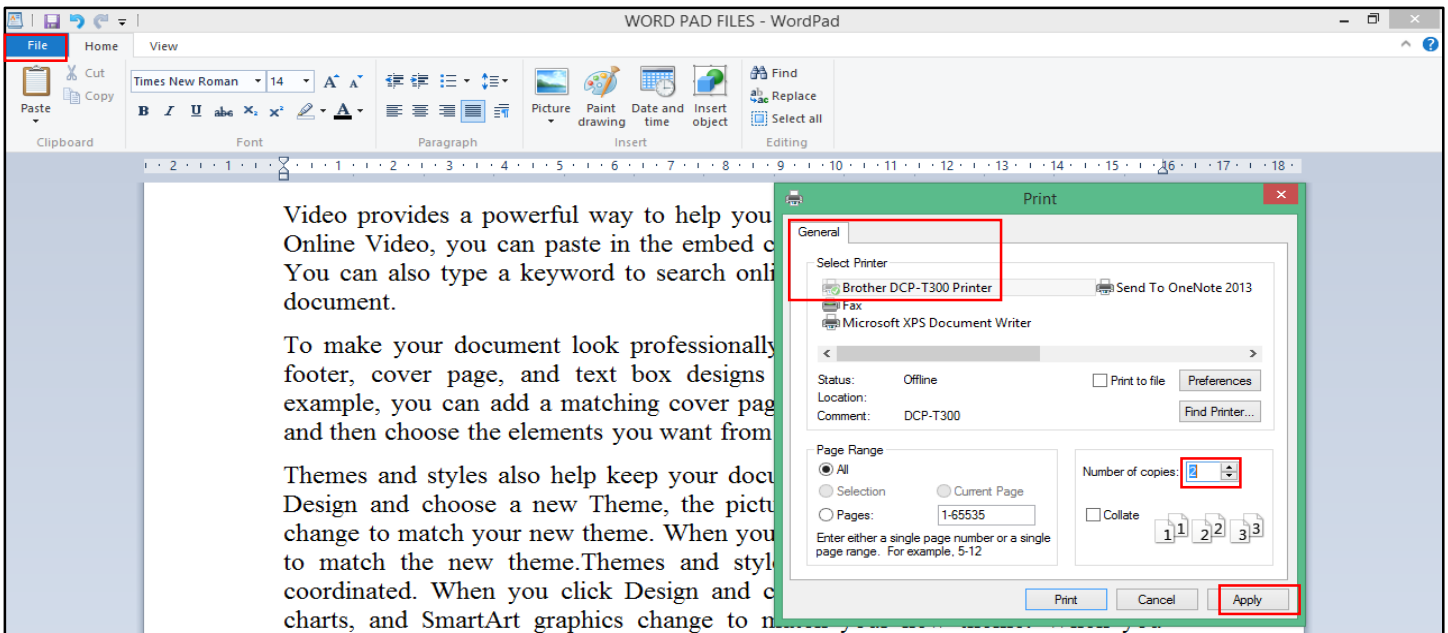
WORD PAD FILES - WordPad

File Home View

Paste
Cut
Copy
Clipboard

Times New Roman 14
B I U abc $X_2$ $X^2$ A
Font

Paragraph

Picture
Paint drawing
Date and time
Insert object
Insert

Find
Replace
Select all
Editing

· 2 · 1 · 1 · 2 · 3 · 4 · 5 · 6 · 7 · 8 · 9 · 10 · 11 · 12 · 13 · 14 · 15 · 16 · 17 · 18 ·

Video provides a powerful way to help you Online Video, you can paste in the embed c You can also type a keyword to search onli document.

To make your document look professionally footer, cover page, and text box designs example, you can add a matching cover pag and then choose the elements you want from

Themes and styles also help keep your docu Design and choose a new Theme, the pictu change to match your new theme. When you to match the new theme.Themes and styl coordinated. When you click Design and c charts, and SmartArt graphics change to m

Print

General

Select Printer
Brother DCP-T300 Printer
Send To OneNote 2013
Fax
Microsoft XPS Document Writer

Status: Offline
Location:
Comment: DCP-T300
Print to file
Preferences
Find Printer...

Page Range
All
Selection
Current Page
Pages: 1-65535
Enter either a single page number or a single page range. For example, 5-12

Number of copies: 2
Collate
1 1 2 2 3 3

Print Cancel Apply